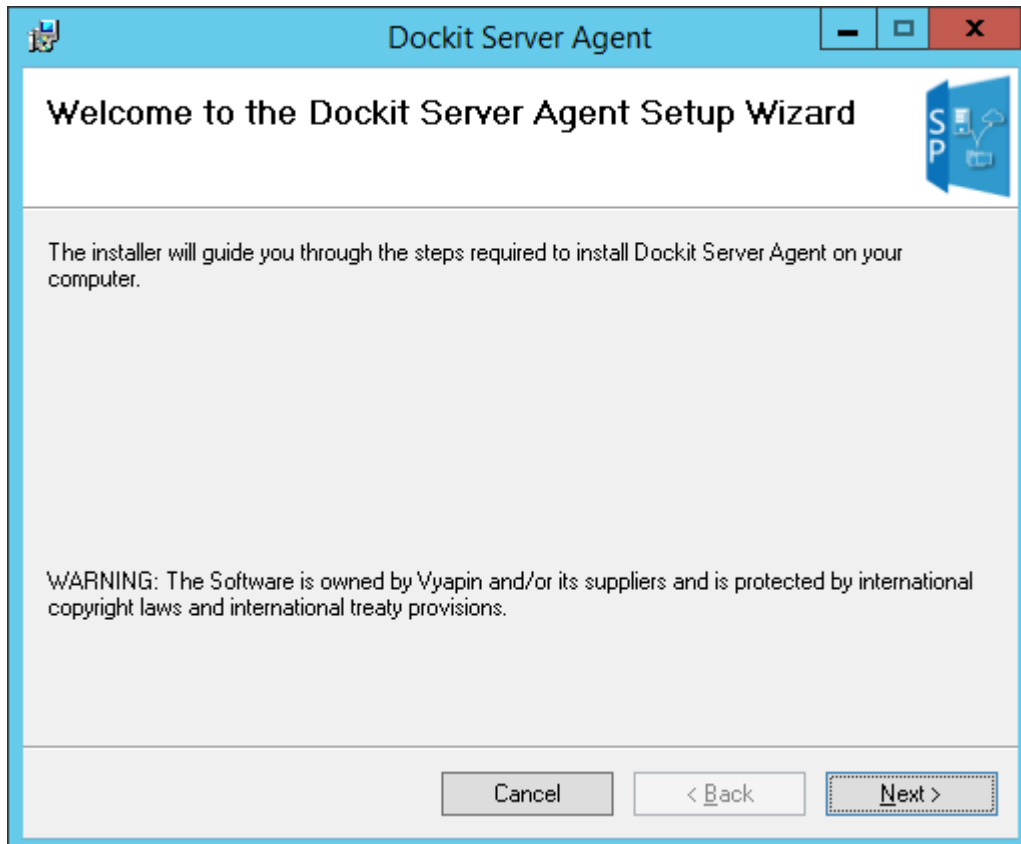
Dockit Server Agent

Welcome to the Dockit Server Agent Setup Wizard

SP

The installer will guide you through the steps required to install Dockit Server Agent on your computer.

WARNING: The Software is owned by Vyapin and/or its suppliers and is protected by international copyright laws and international treaty provisions.

Cancel

< Back

Next >